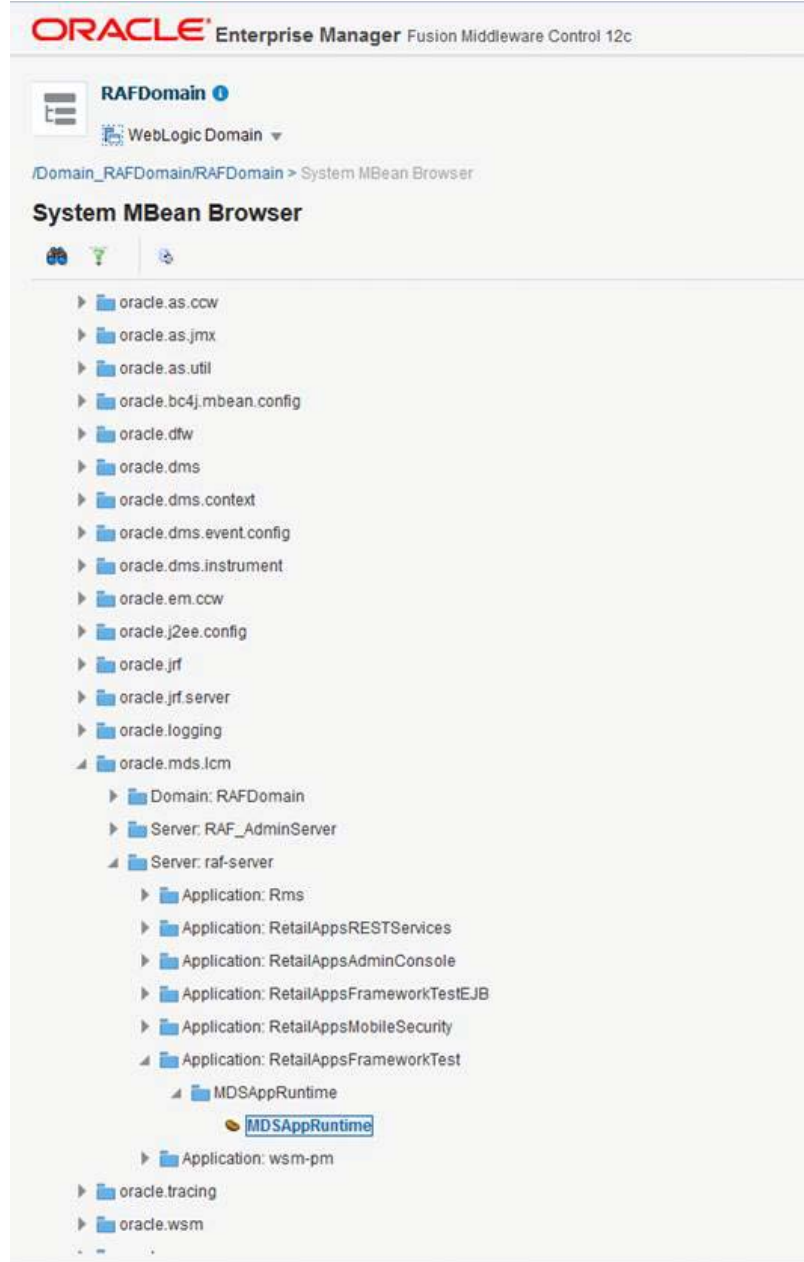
ORACLE Enterprise Manager Fusion Middleware Control 12c

RAFDomain

WebLogic Domain

/Domain_RAFDomain/RAFDomain > System MBean Browser

System MBean Browser

oracle.as.ccw
oracle.as.jmx
oracle.as.util
oracle.bc4j.mbean.config
oracle.dfw
oracle.dms
oracle.dms.context
oracle.dms.event.config
oracle.dms.instrument
oracle.em.ccw
oracle.j2ee.config
oracle.jrf
oracle.jrf.server
oracle.logging
oracle.mds.lcm
Domain: RAFDomain
Server: RAF_AdminServer
Server: raf-server
Application: Rms
Application: RetailAppsRESTServices
Application: RetailAppsAdminConsole
Application: RetailAppsFrameworkTestEJB
Application: RetailAppsMobileSecurity
Application: RetailAppsFrameworkTest
MDSAppRuntime
MDSAppRuntime
Application: wsm-pm
oracle.tracing
oracle.wsm